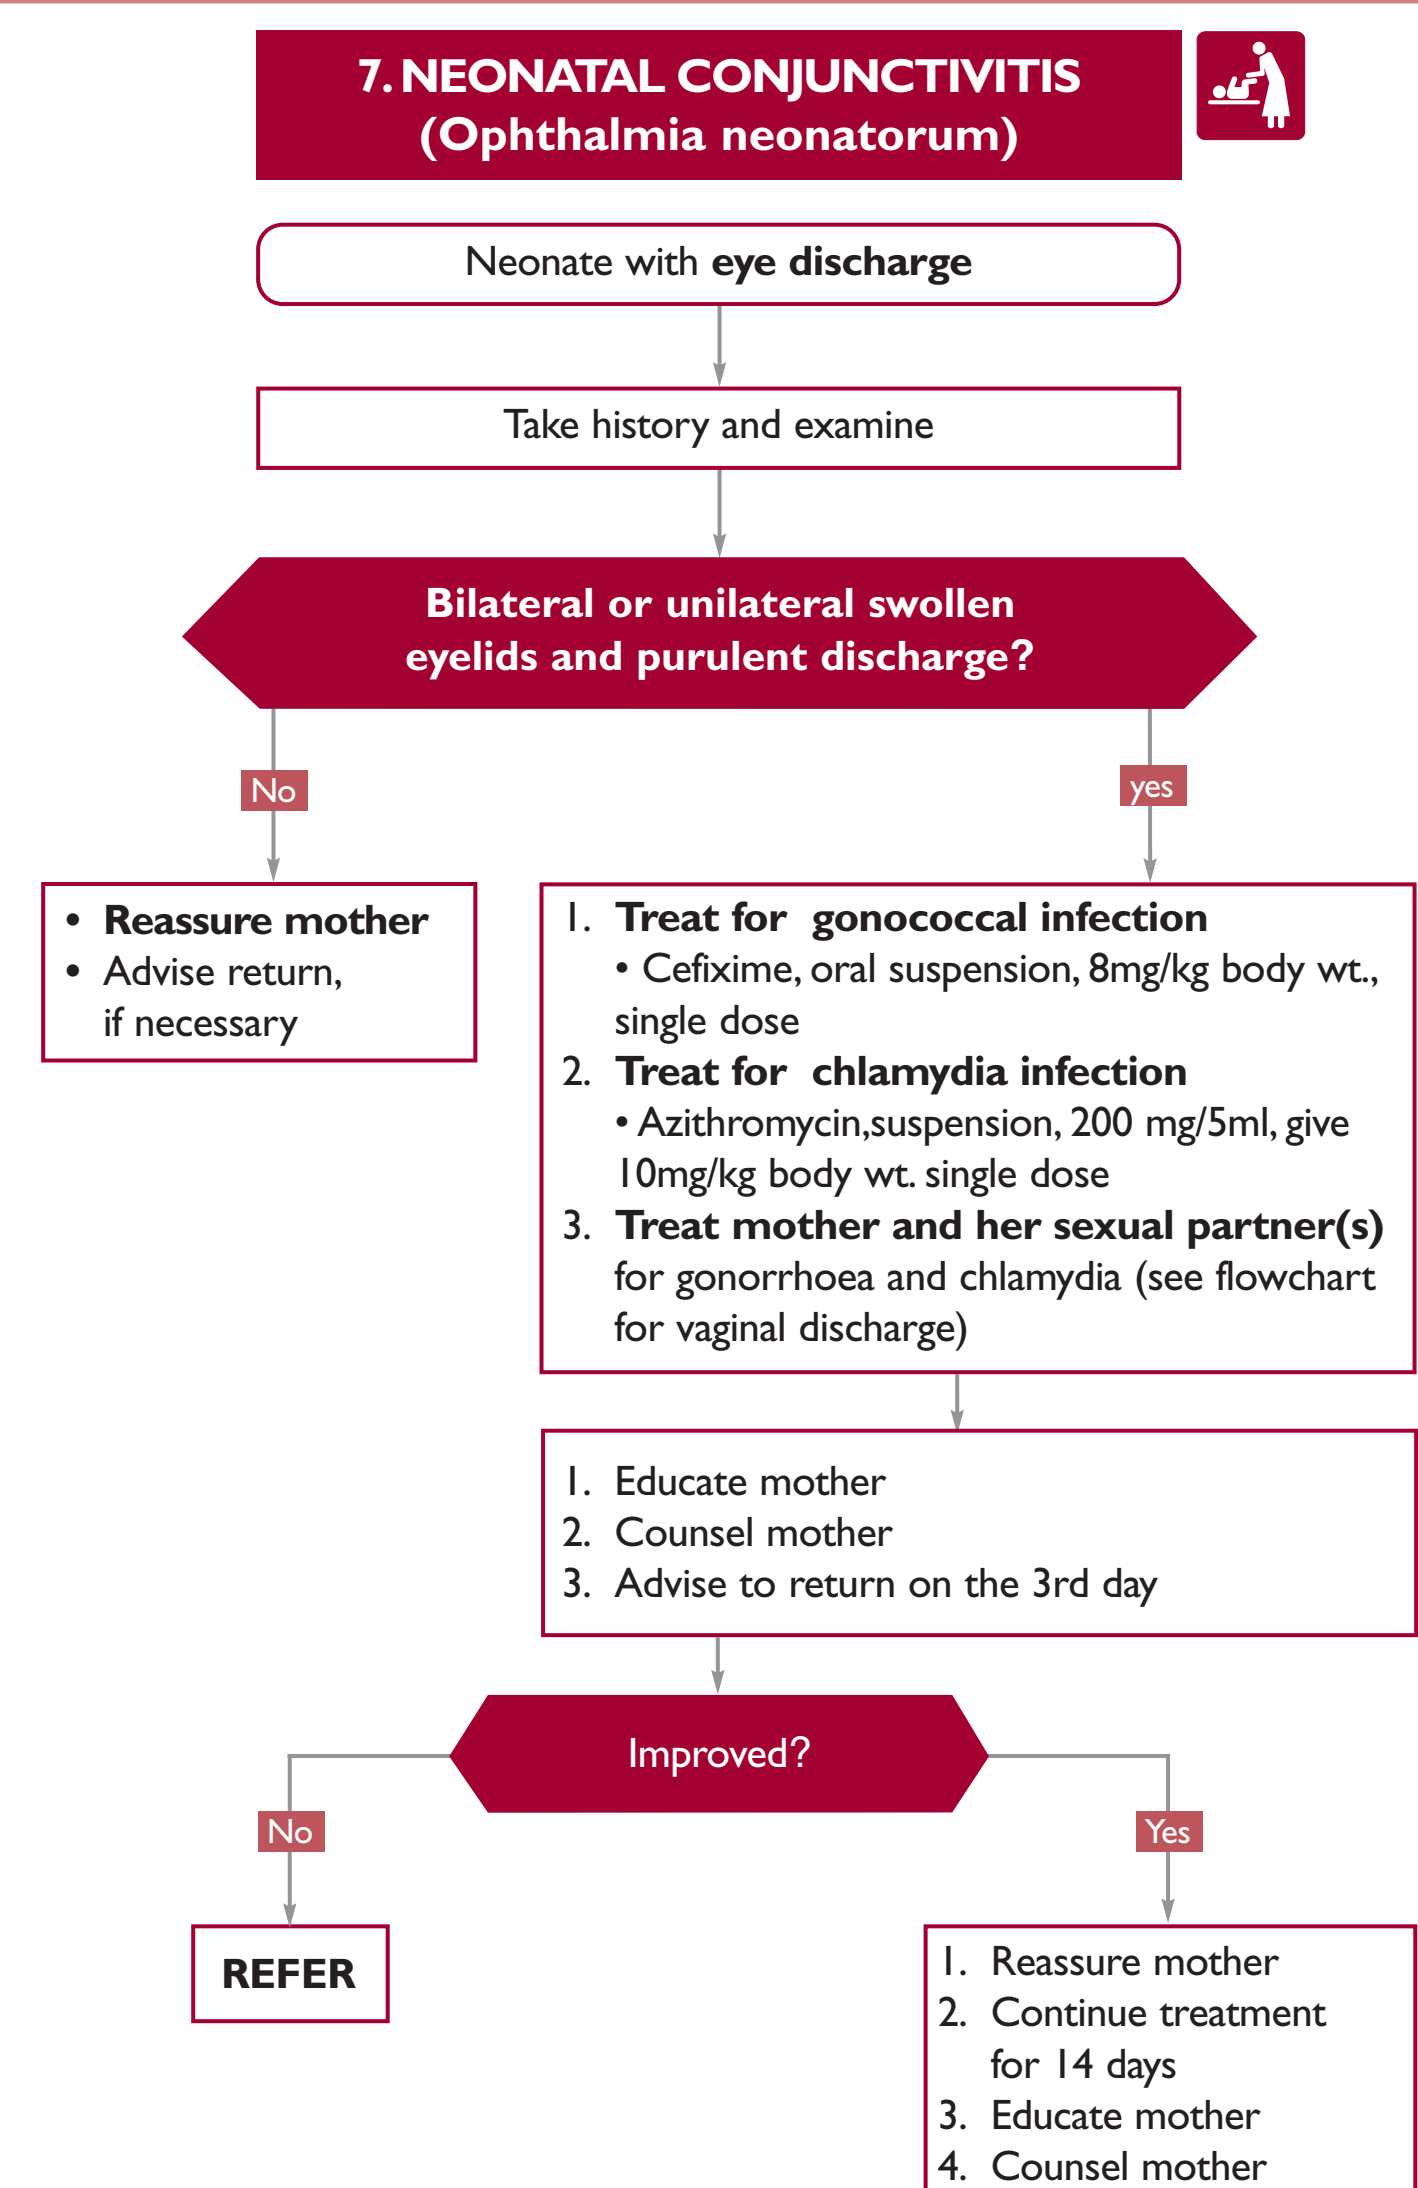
7. NEONATAL CONJUNCTIVITIS
(Ophthalmia neonatorum)

Neonate with **eye discharge**

Take history and examine

Bilateral or unilateral swollen eyelids and purulent discharge?

No

yes

• Reassure mother
• Advise return, if necessary

1. Treat for gonococcal infection
• Cefixime, oral suspension, 8mg/kg body wt., single dose
2. Treat for chlamydia infection
• Azithromycin,suspension, 200 mg/5ml, give 10mg/kg body wt. single dose
3. Treat mother and her sexual partner(s) for gonorrhoea and chlamydia (see flowchart for vaginal discharge)

1. Educate mother
2. Counsel mother
3. Advise to return on the 3rd day

Improved?

No

Yes

REFER

1. Reassure mother
2. Continue treatment for 14 days
3. Educate mother
4. Counsel mother